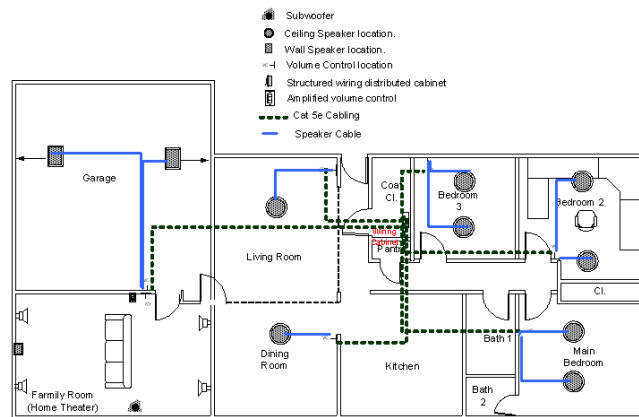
Subwoofer
Ceiling Speaker location.
Wall Speaker location.
Volume Control location
Structured wiring distributed cabinet
Amplified volume control
Cat 5e Cabling
Speaker Cable

Garage
Living Room
Coat Cl.
Wiring Cabinet
Pantry
Bedroom 3
Bedroom 2
Cl.
Dining Room
Kitchen
Bath 1
Main Bedroom
Bath 2
Family Room (Home Theater)